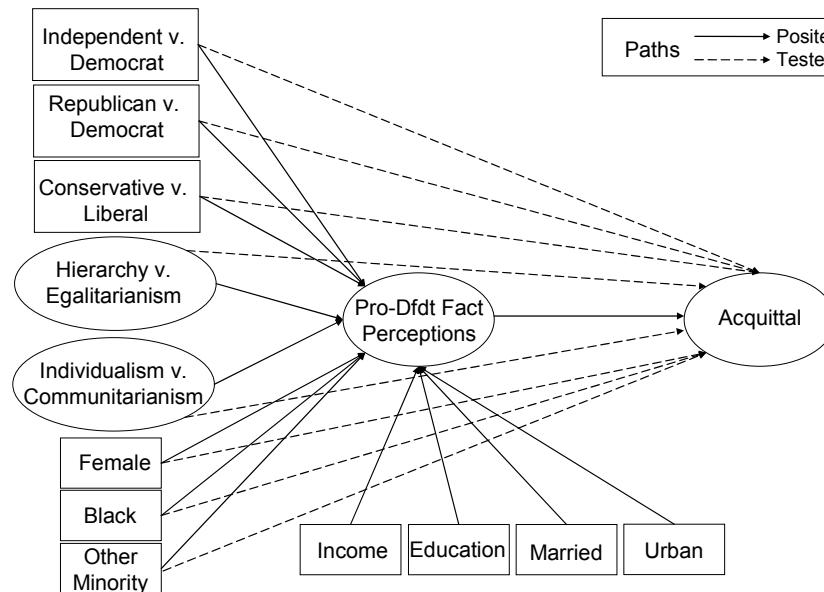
Independent v. Democrat

Republican v. Democrat

Conservative v. Liberal

Hierarchy v. Egalitarianism

Individualism v. Communitarianism

Female

Black

Other Minority

Paths Posite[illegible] Teste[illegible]

Pro-Dfdt Fact Perceptions

Acquittal

Income

Education

Married

Urban